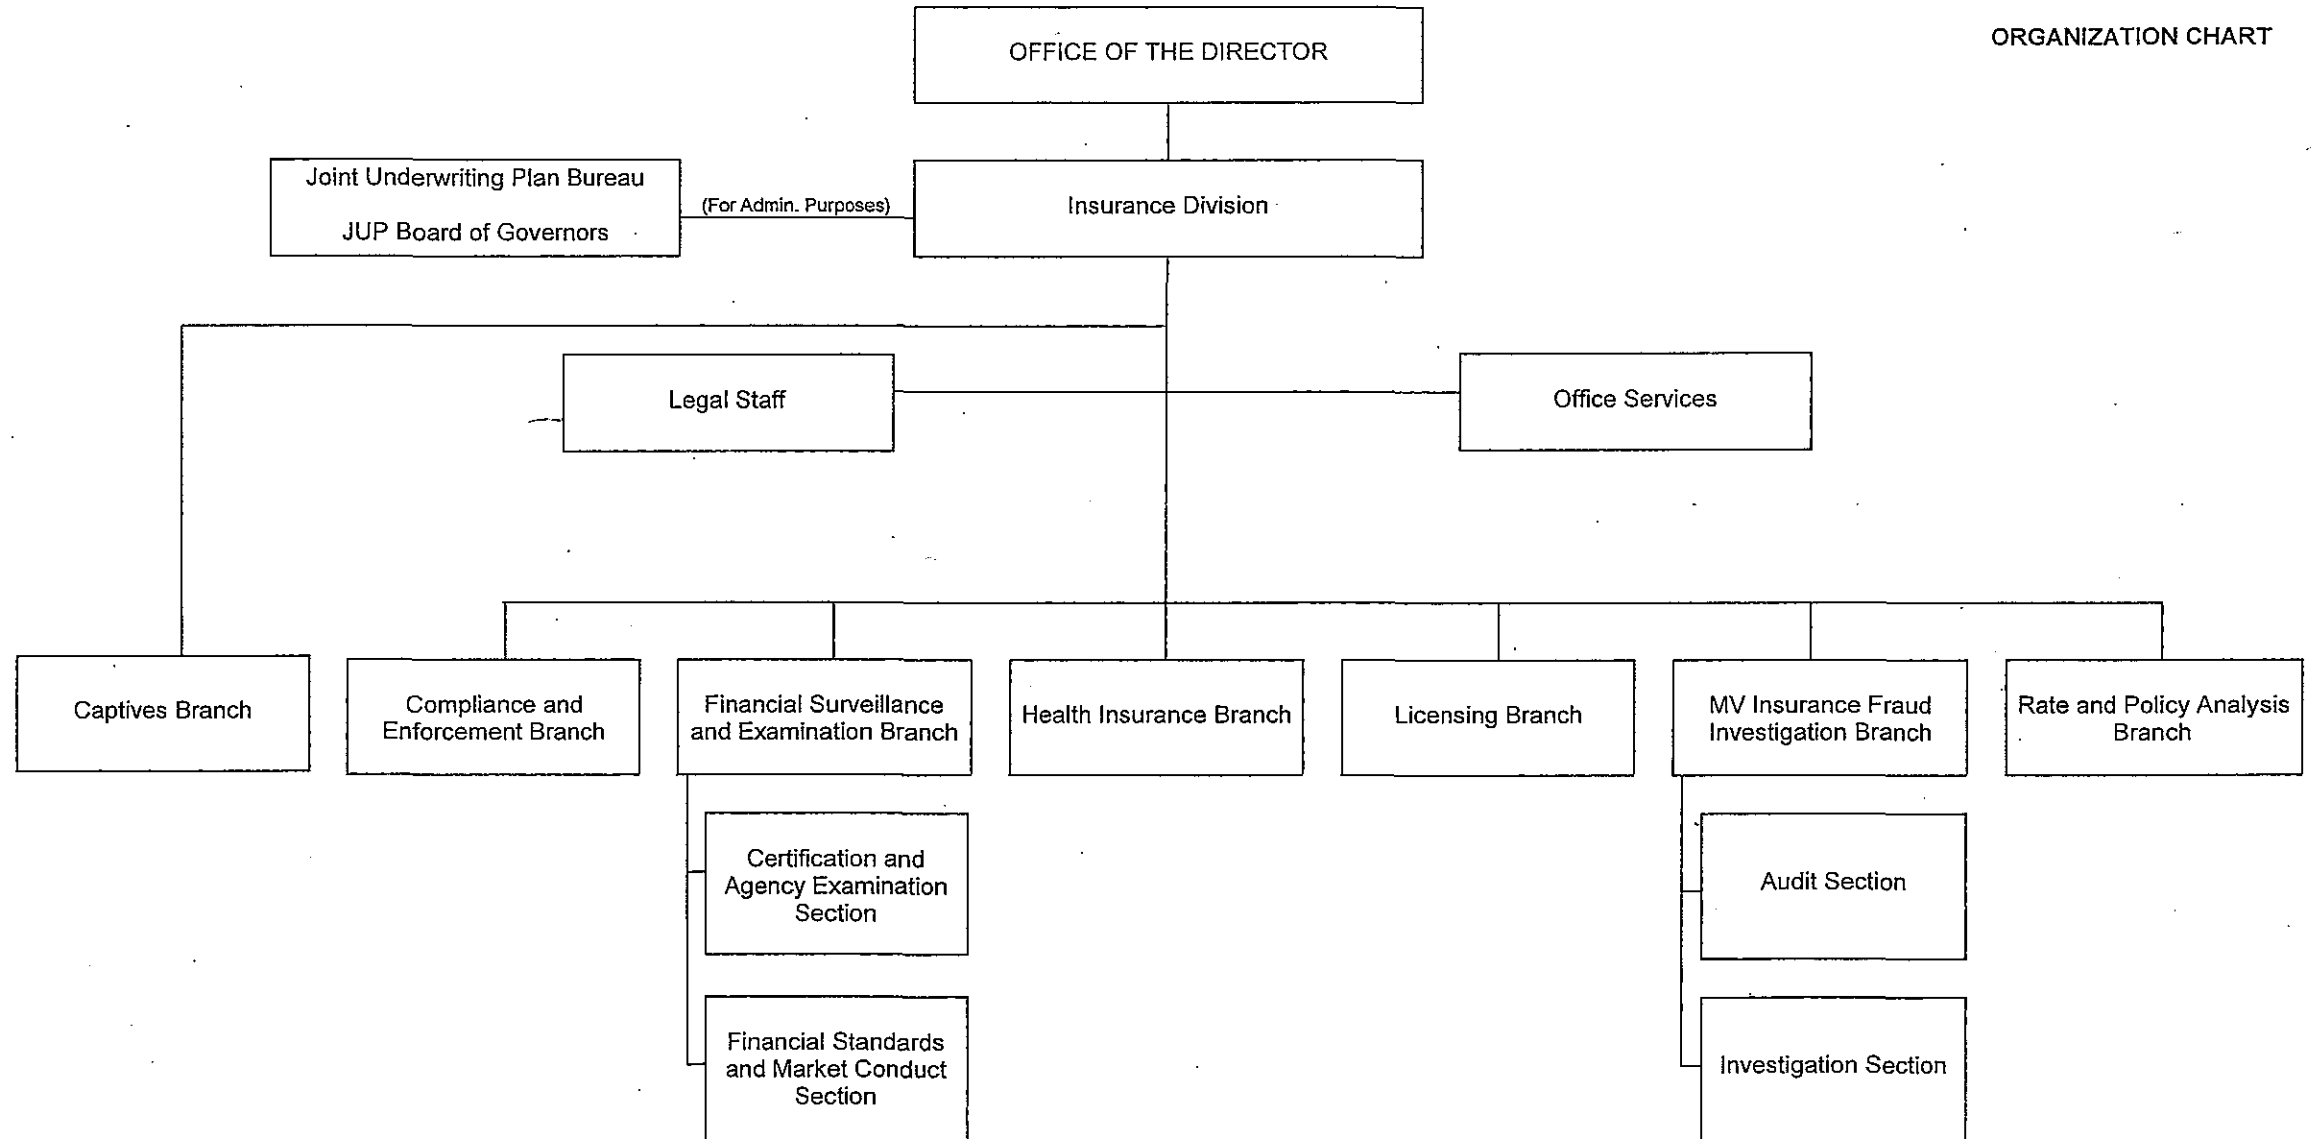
ORGANIZATION CHART

OFFICE OF THE DIRECTOR

Joint Underwriting Plan Bureau

JUP Board of Governors

(For Admin. Purposes)

Insurance Division

Legal Staff

Office Services

Captives Branch

Compliance and Enforcement Branch

Financial Surveillance and Examination Branch

Certification and Agency Examination Section

Financial Standards and Market Conduct Section

Health Insurance Branch

Licensing Branch

MV Insurance Fraud Investigation Branch

Audit Section

Investigation Section

Rate and Policy Analysis Branch